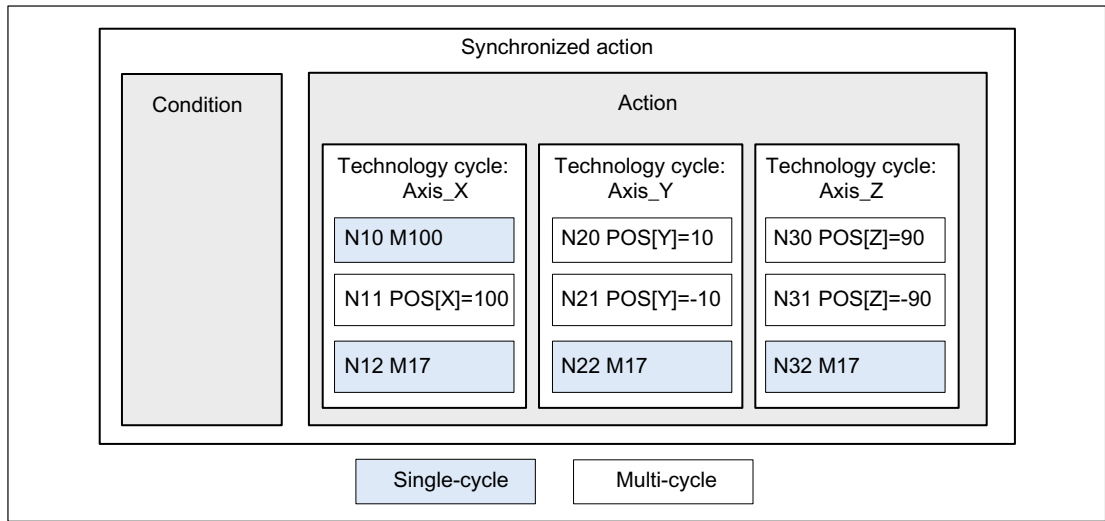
Synchronized action

Condition

Action

Technology cycle: Axis_X

N10 M100

N11 POS[X]=100

N12 M17

Technology cycle: Axis_Y

N20 POS[Y]=10

N21 POS[Y]=-10

N22 M17

Technology cycle: Axis_Z

N30 POS[Z]=90

N31 POS[Z]=-90

N32 M17

Single-cycle

Multi-cycle